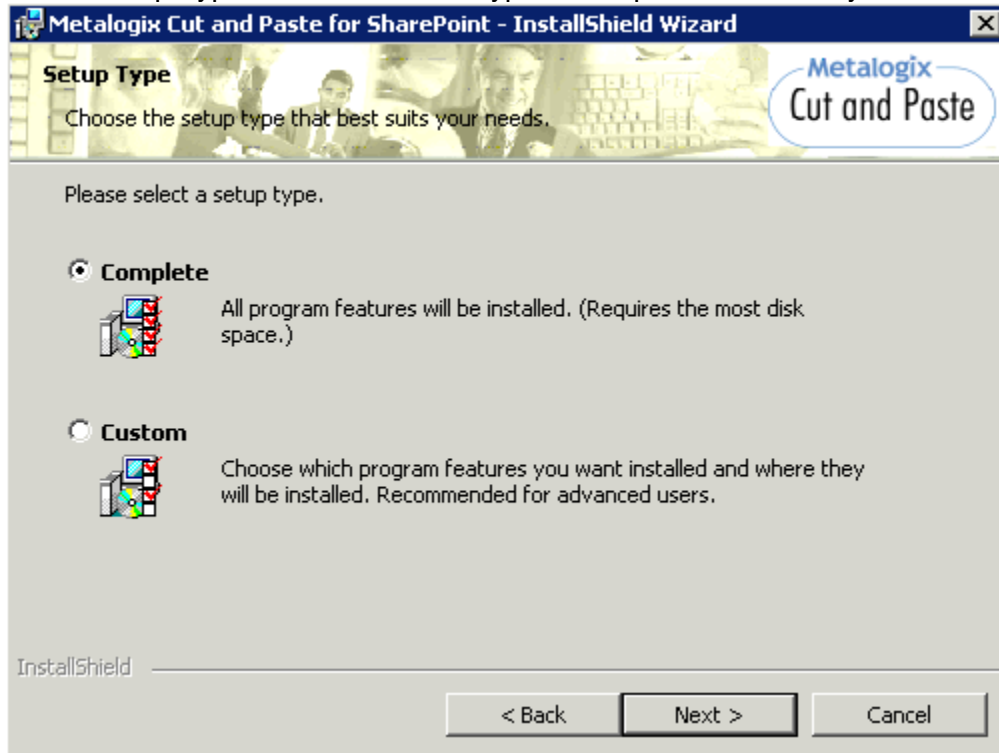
Metalogix Cut and Paste for SharePoint - InstallShield Wizard

Setup Type

Choose the setup type that best suits your needs.

Metalogix

Cut and Paste

Please select a setup type.

Complete

All program features will be installed. (Requires the most disk space.)

Custom

Choose which program features you want installed and where they will be installed. Recommended for advanced users.

InstallShield

< Back

Next >

Cancel